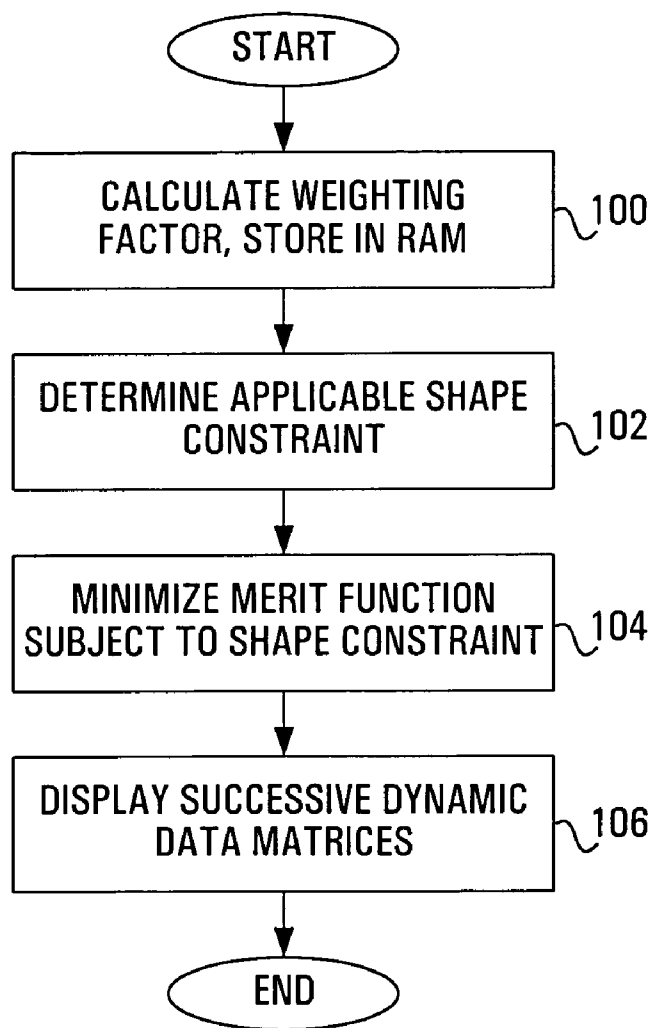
START

CALCULATE WEIGHTING FACTOR, STORE IN RAM

100

DETERMINE APPLICABLE SHAPE CONSTRAINT

102

MINIMIZE MERIT FUNCTION SUBJECT TO SHAPE CONSTRAINT

104

DISPLAY SUCCESSIVE DYNAMIC DATA MATRICES

106

END